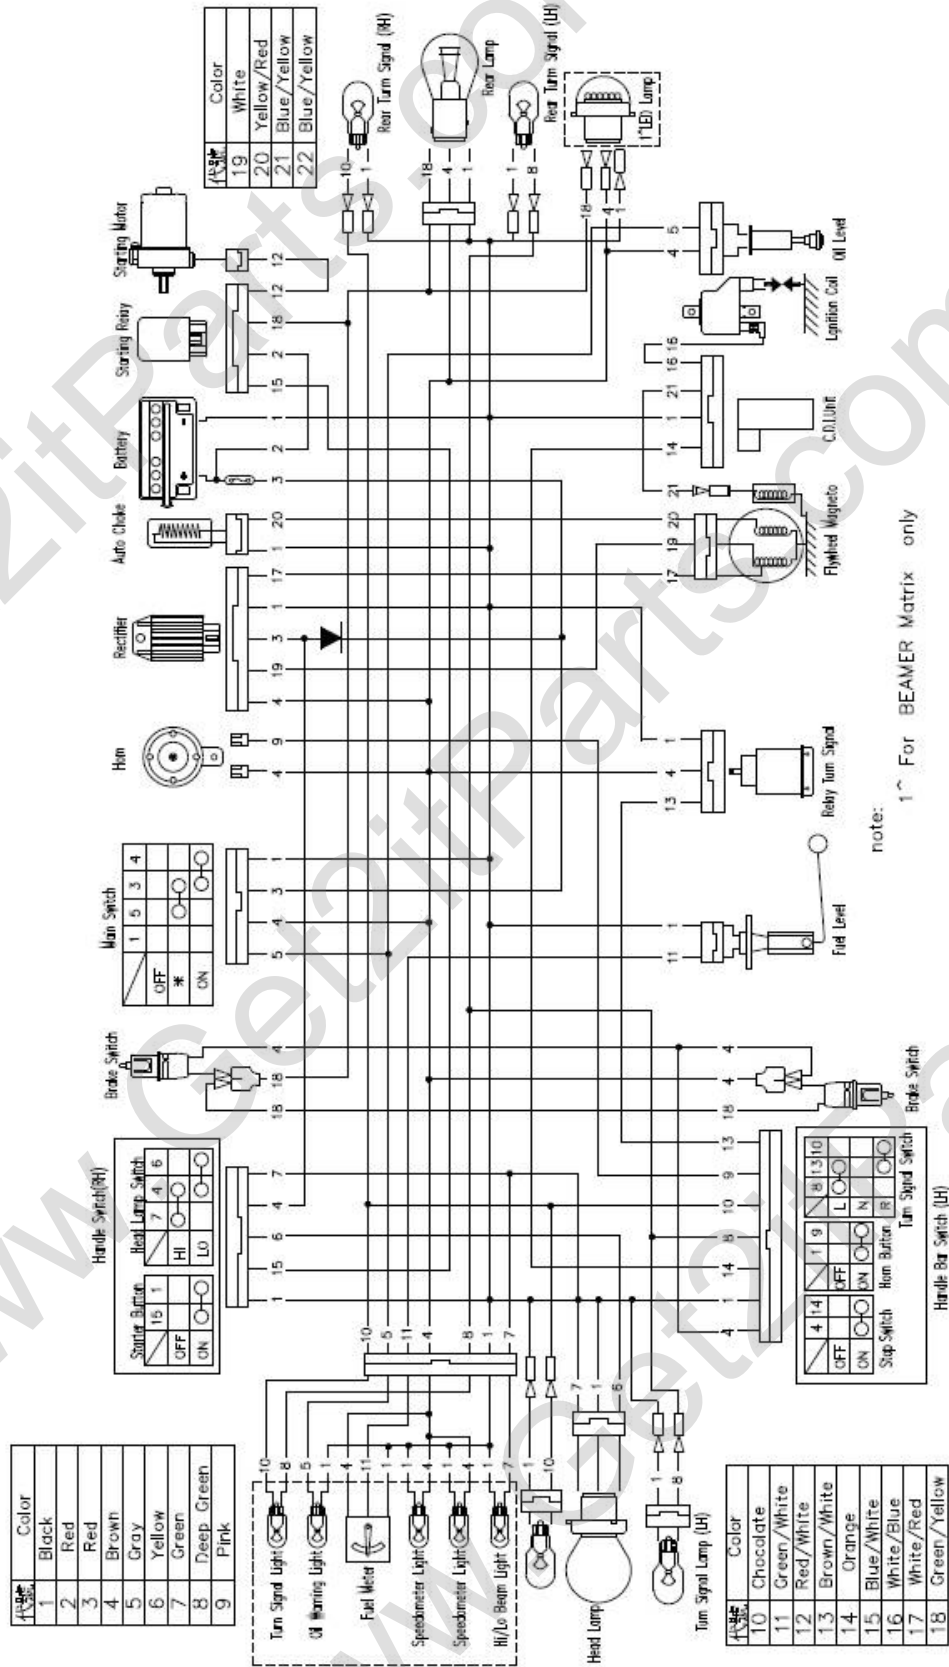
| 代號 | Color |
|---|---|
| 1 | Black |
| 2 | Red |
| 3 | Red |
| 4 | Brown |
| 5 | Gray |
| 6 | Yellow |
| 7 | Green |
| 8 | Deep Green |
| 9 | Pink |

| 代號 | Color |
|---|---|
| 10 | Chocolate |
| 11 | Green/White |
| 12 | Red/White |
| 13 | Brown/White |
| 14 | Orange |
| 15 | Blue/White |
| 16 | White/Blue |
| 17 | White/Red |
| 18 | Green/Yellow |

| 代號 | Color |
|---|---|
| 19 | White |
| 20 | Yellow/Red |
| 21 | Blue/Yellow |
| 22 | Blue/Yellow |

Starting Motor
Starting Relay
Battery
Auto Choke
Rectifier
Horn
Main Switch
| | 1 | 5 | 3 | 4 |
|---|---|---|---|---|
| OFF | | | | |
| * | | | | |
| ON | | | | |
Brake Switch
Handle Switch(RH)
Starter Button
| | 15 | 1 |
|---|---|---|
| OFF | | |
| ON | | |
Head Lamp Switch
| | 7 | 4 | 6 |
|---|---|---|---|
| HI | | | |
| LO | | | |
Rear Turn Signal (RH)
Rear Lamp
Rear Turn Signal (LH)
(*LED) Lamp
Oil Level
Ignition Coil
C.D.I.Unit
Flywheel Magneto
Relay Turn Signal
Fuel Level
Brake Switch
Stop Switch
| | 4 | 14 |
|---|---|---|
| OFF | | |
| ON | | |
Horn Button
| | 1 | 9 |
|---|---|---|
| OFF | | |
| ON | | |
Turn Signal Switch
| | 8 | 13 | 10 |
|---|---|---|---|
| L | | | |
| N | | | |
| R | | | |
Handle Bar Switch (LH)
Turn Signal Light
Oil Warning Light
Fuel Meter
Speedometer Light
Speedometer Light
Hi/Lo Beam Light
Head Lamp
Turn Signal Lamp (LH)

note:
1^ For BEAMER Matrix only

www.Get2ItParts.com